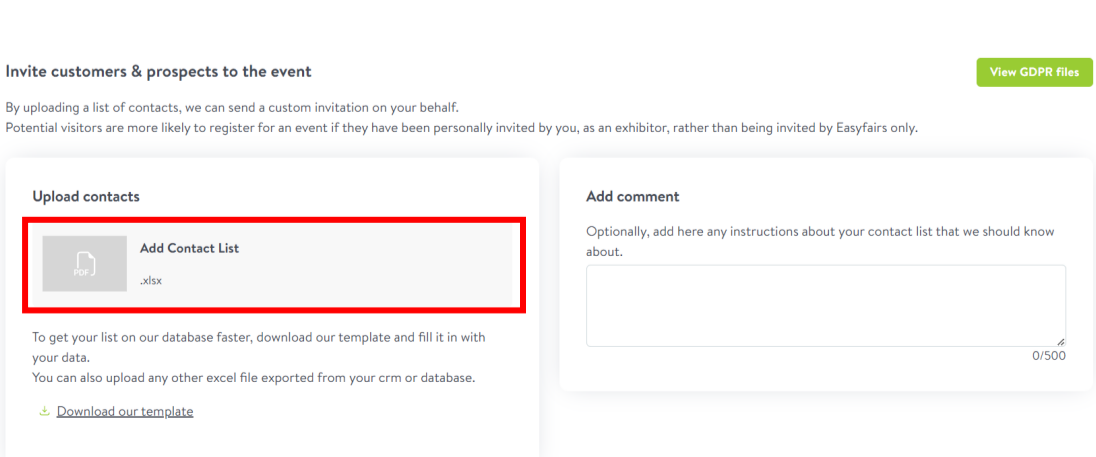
Invite customers & prospects to the event

View GDPR files

By uploading a list of contacts, we can send a custom invitation on your behalf.
Potential visitors are more likely to register for an event if they have been personally invited by you, as an exhibitor, rather than being invited by Easyfairs only.

Upload contacts

PDF

Add Contact List

.xlsx

To get your list on our database faster, download our template and fill it in with your data.
You can also upload any other excel file exported from your crm or database.

Download our template

Add comment

Optionally, add here any instructions about your contact list that we should know about.

0/500